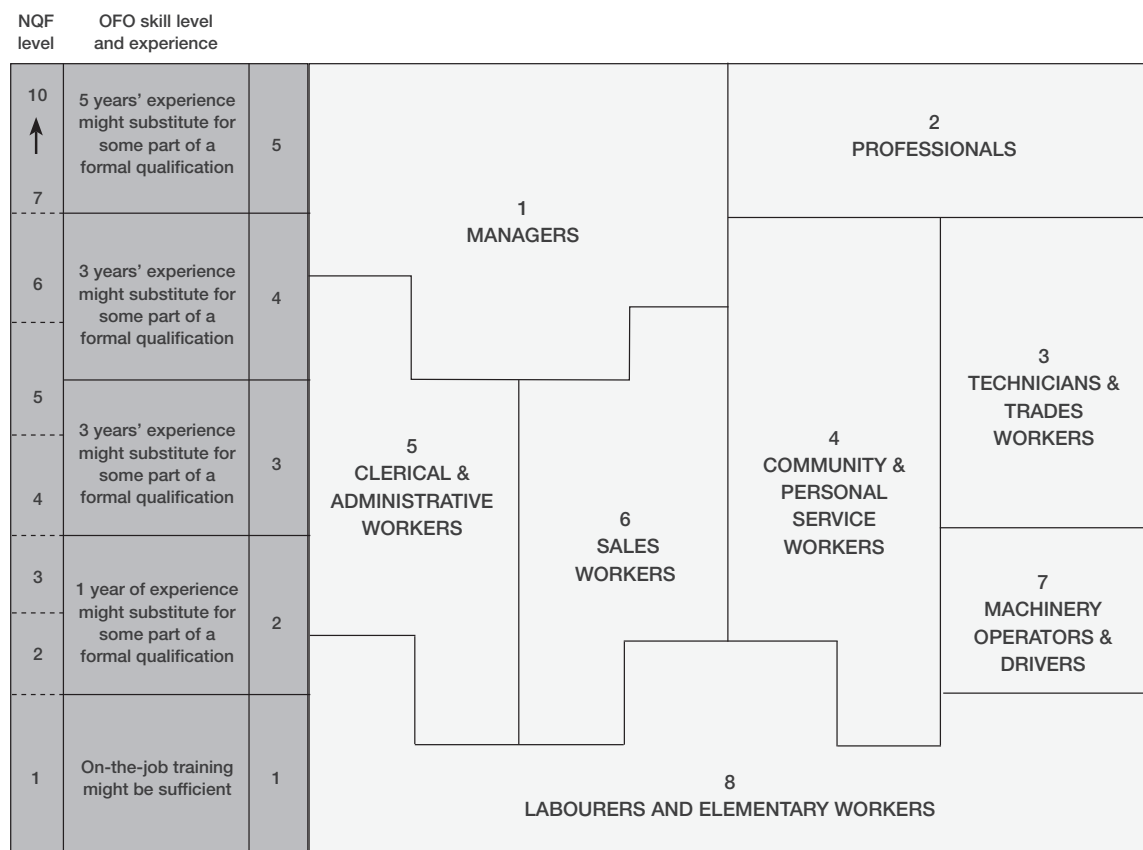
NQF level

OFO skill level and experience

10
↑
7

5 years' experience might substitute for some part of a formal qualification

5

6

3 years' experience might substitute for some part of a formal qualification

4

5

4

3 years' experience might substitute for some part of a formal qualification

3

3

2

1 year of experience might substitute for some part of a formal qualification

2

1

On-the-job training might be sufficient

1

1
MANAGERS

2
PROFESSIONALS

3
TECHNICIANS & TRADES WORKERS

4
COMMUNITY & PERSONAL SERVICE WORKERS

5
CLERICAL & ADMINISTRATIVE WORKERS

6
SALES WORKERS

7
MACHINERY OPERATORS & DRIVERS

8
LABOURERS AND ELEMENTARY WORKERS